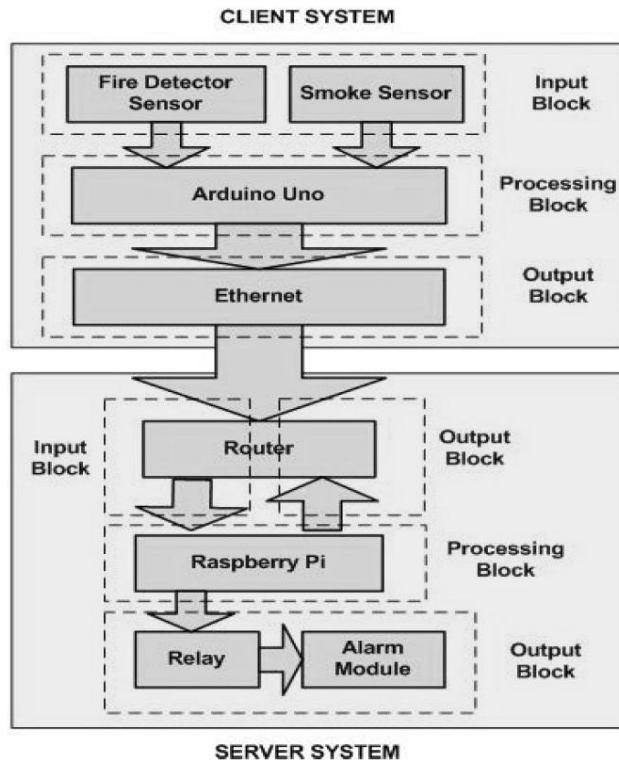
CLIENT SYSTEM

Fire Detector Sensor

Smoke Sensor

Input Block

Arduino Uno

Processing Block

Ethernet

Output Block

Input Block

Router

Output Block

Raspberry Pi

Processing Block

Relay

Alarm Module

Output Block

SERVER SYSTEM